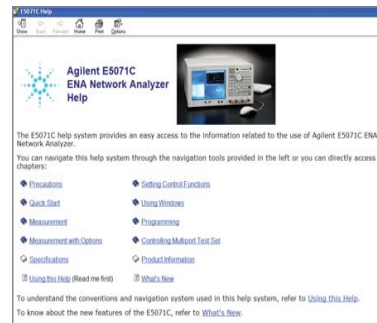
E5071C Help

Show Back Forward Home Print Options

Agilent E5071C ENA Network Analyzer Help

The E5071C help system provides an easy access to the information related to the use of Agilent E5071C ENA Network Analyzer.

You can navigate this help system through the navigation tools provided in the left or you can directly access chapters:

Precautions
Setting Control Functions
Quick Start
Using Windows
Measurement
Programming
Measurement with Options
Controlling Multiport Test Set
Specifications
Product Information
Using this Help (Read me first)
What's New

To understand the conventions and navigation system used in this help system, refer to Using this Help.

To know about the new features of the E5071C, refer to What's New.